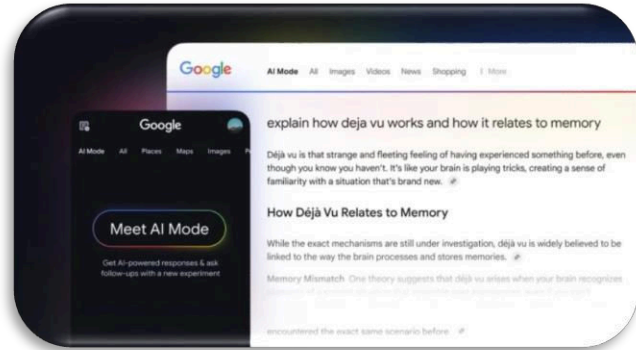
Google

AI Mode All Images Videos News Shopping ⋮ More

Google

AI Mode All Places Maps Images

Meet AI Mode

Get AI-powered responses & ask follow-ups with a new experiment

explain how deja vu works and how it relates to memory

Déjà vu is that strange and fleeting feeling of having experienced something before, even though you know you haven't. It's like your brain is playing tricks, creating a sense of familiarity with a situation that's brand new.

How Déjà Vu Relates to Memory

While the exact mechanisms are still under investigation, déjà vu is widely believed to be linked to the way the brain processes and stores memories.

Memory Mismatch: One theory suggests that déjà vu arises when your brain recognizes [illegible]

encountered the exact same scenario before.